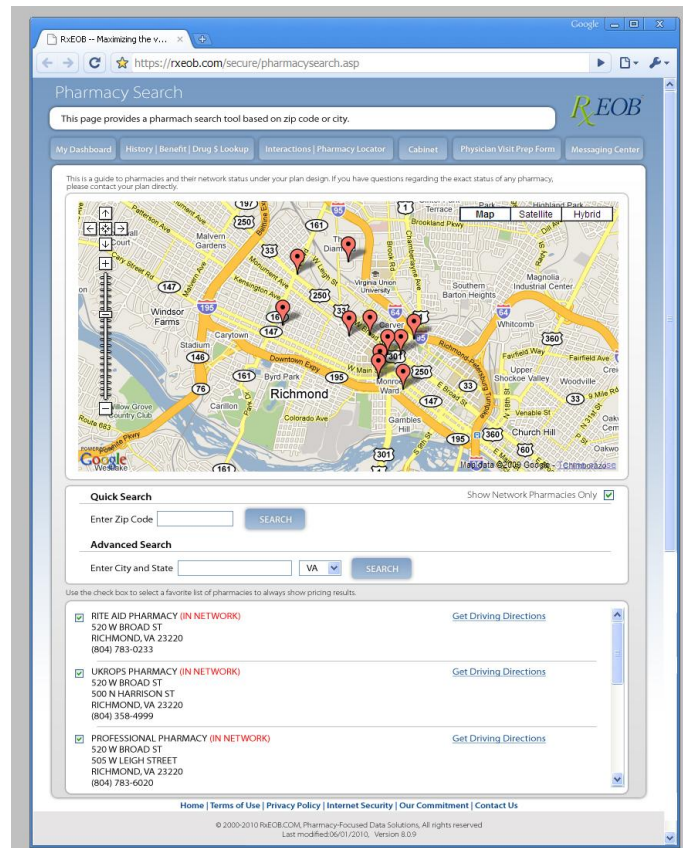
RxEOB -- Maximizing the v...

Google

https://rxeob.com/secure/pharmacysearch.asp

Pharmacy Search

This page provides a pharmach search tool based on zip code or city.

RxEOB

My Dashboard | History | Benefit | Drug $ Lookup | Interactions | Pharmacy Locator | Cabinet | Physician Visit Prep Form | Messaging Center

This is a guide to pharmacies and their network status under your plan design. If you have questions regarding the exact status of any pharmacy, please contact your plan directly.

Map | Satellite | Hybrid

Malvern Gardens, Windsor Farms, Carytown, Stadium, Byrd Park, Richmond, Carillon, Willow Grove Country Club, Virginia Union University, Southern Barton Heights, Magnolia Industrial Center, Whitcomb, Upper Shockoe Valley, Woodville, Church Hill, Gambles Hill, Monroe Ward, Downtown Expy, Brookland Pkwy, Highland Park, Fairfield Ave, Venable St, Oakw, Route 683, Westhampton

197, 161, 33, 250, 147, 195, 146, 76, 360, 60, 301, 64, 95, 5

Google

Map data ©2009 Google

Quick Search

Show Network Pharmacies Only

Enter Zip Code SEARCH

Advanced Search

Enter City and State VA SEARCH

Use the check box to select a favorite list of pharmacies to always show pricing results.

RITE AID PHARMACY (IN NETWORK)
520 W BROAD ST
RICHMOND, VA 23220
(804) 783-0233
Get Driving Directions

UKROPS PHARMACY (IN NETWORK)
520 W BROAD ST
500 N HARRISON ST
RICHMOND, VA 23220
(804) 358-4999
Get Driving Directions

PROFESSIONAL PHARMACY (IN NETWORK)
520 W BROAD ST
505 W LEIGH STREET
RICHMOND, VA 23220
(804) 783-6020
Get Driving Directions

Home | Terms of Use | Privacy Policy | Internet Security | Our Commitment | Contact Us

© 2000-2010 RxEOB.COM, Pharmacy-Focused Data Solutions, All rights reserved
Last modified:06/01/2010, Version 8.0.9